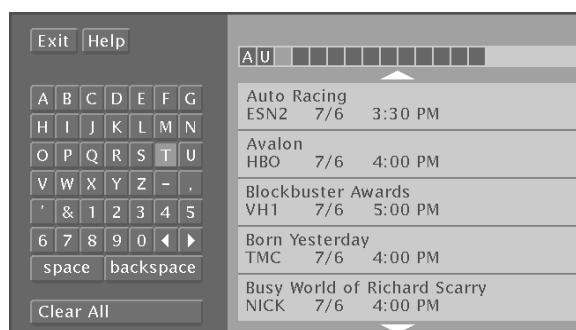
Exit Help

A B C D E F G
H I J K L M N
O P Q R S T U
V W X Y Z - .
' & 1 2 3 4 5
6 7 8 9 0
space backspace

Clear All

AU

Auto Racing
ESN2 7/6 3:30 PM

Avalon
HBO 7/6 4:00 PM

Blockbuster Awards
VH1 7/6 5:00 PM

Born Yesterday
TMC 7/6 4:00 PM

Busy World of Richard Scarry
NICK 7/6 4:00 PM